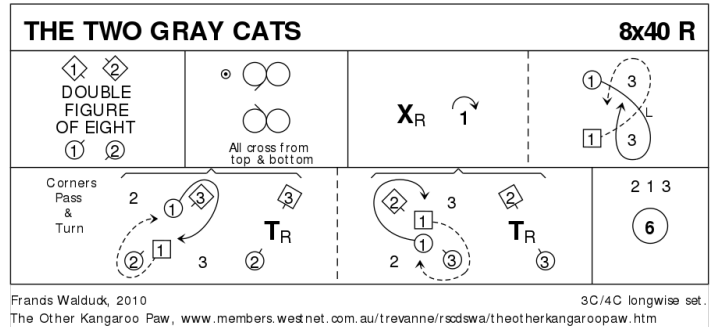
THE TWO GRAY CATS

8x40 R

1 2
DOUBLE FIGURE OF EIGHT
1 2

All cross from top & bottom

$X_R$ 1

1 3
L
1 3

Corners Pass & Turn

2 1 3
1 2 3
$T_R$ 2

2 1 3
2 1 3
$T_R$ 3

2 1 3

6

Francis Walduck, 2010

3C/4C longwise set.

The Other Kangaroo Paw, www.members.westnet.com.au/trevanne/rscdswa/theotherkangaroopaw.htm